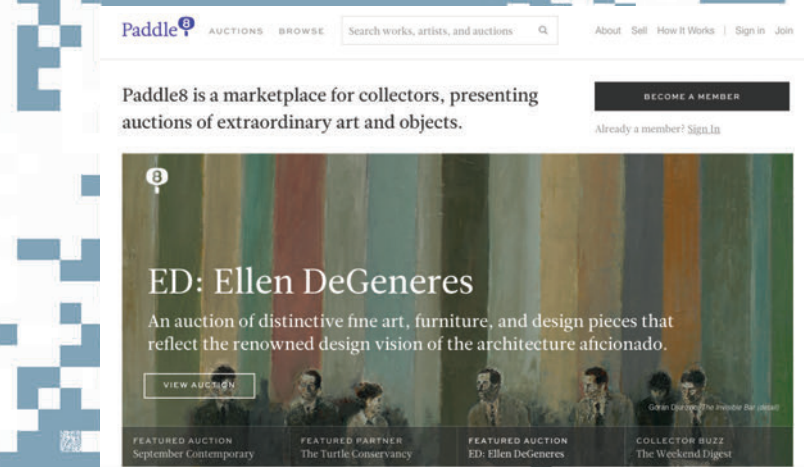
Paddle8 AUCTIONS BROWSE Search works, artists, and auctions About Sell How It Works | Sign in Join

Paddle8 is a marketplace for collectors, presenting auctions of extraordinary art and objects.

BECOME A MEMBER

Already a member? Sign In

8

ED: Ellen DeGeneres

An auction of distinctive fine art, furniture, and design pieces that reflect the renowned design vision of the architecture aficionado.

VIEW AUCTION

Göran Djurson, The Invisible Bar (detail)

FEATURED AUCTION
September Contemporary

FEATURED PARTNER
The Turtle Conservancy

FEATURED AUCTION
ED: Ellen DeGeneres

COLLECTOR BUZZ
The Weekend Digest